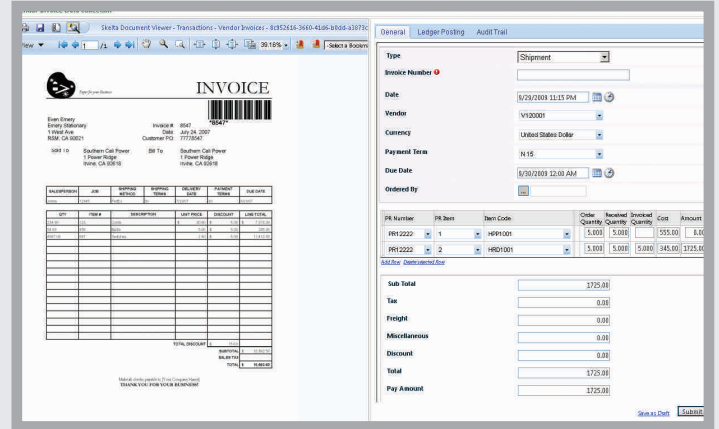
Skelta Document Viewer - Transactions - Vendor Invoices - 8c952616-3660-41d6-b0dd-a3873c

iew 1 /1 39.16% -Select a Bookm

INVOICE

*8547*

Even Emery
Emery Stationary
1 West Ave
NSM, CA 90821

Invoice # 8547
Date July 24, 2007
Customer P.O. 7778547

Sold To Southern Cali Power
1 Power Ridge
Irvine, CA 92618

Bill To Southern Cali Power
1 Power Ridge
Irvine, CA 92618

| SALESPERSON | JOB | SHIPPING METHOD | SHIPPING TERMS | DELIVERY DATE | PAYMENT TERMS | DUE DATE |
|---|---|---|---|---|---|---|

| QTY | ITEM # | DESCRIPTION | UNIT PRICE | DISCOUNT | LINE TOTAL |
|---|---|---|---|---|---|

TOTAL DISCOUNT
SUBTOTAL
SALES TAX
TOTAL

THANK YOU FOR YOUR BUSINESS!

General Ledger Posting Audit Trail

Type Shipment
Invoice Number
Date 8/29/2009 11:15 PM
Vendor V120001
Currency United States Dollar
Payment Term N 15
Due Date 8/30/2009 12:08 AM
Ordered By ...

| PR Number | PR Item | Item Code | Order Quantity | Received Quantity | Invoiced Quantity | Cost | Amount |
|---|---|---|---|---|---|---|---|
| PR12222 | 1 | HPP1001 | 5.000 | 5.000 | | 555.00 | 0.0 |
| PR12222 | 2 | HRD1001 | 5.000 | 5.000 | 5.000 | 345.00 | 1725.0 |

Add Row Delete selected Rows

Sub Total 1725.00
Tax 0.00
Freight 0.00
Miscellaneous 0.00
Discount 0.00
Total 1725.00
Pay Amount 1725.00

Save as Draft Submit